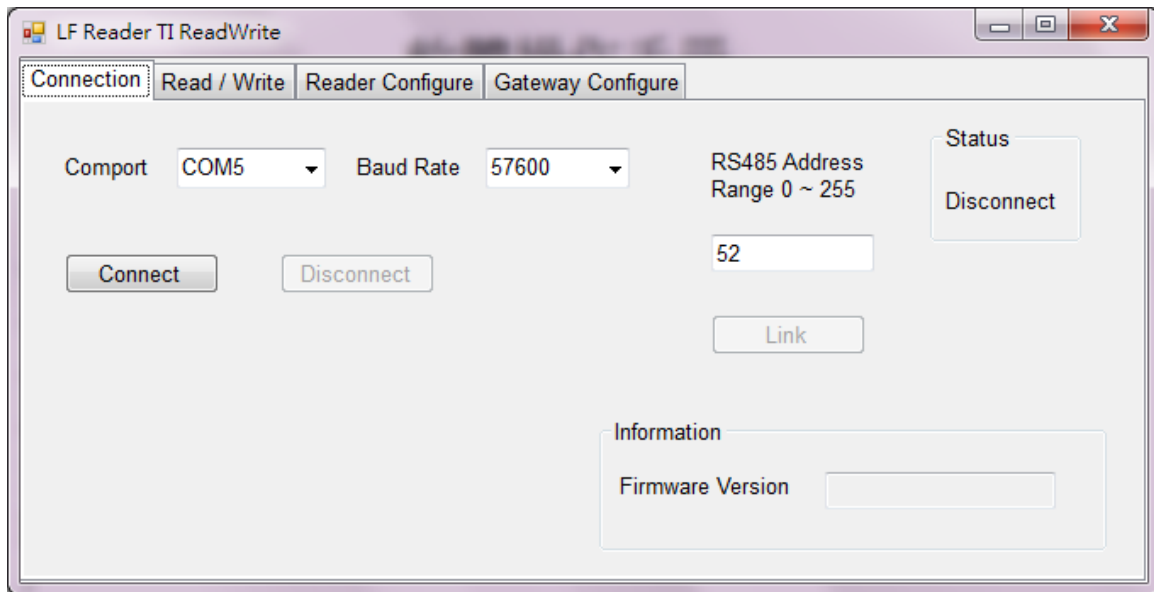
LF Reader TI ReadWrite

Connection | Read / Write | Reader Configure | Gateway Configure

Comport COM5 Baud Rate 57600

RS485 Address
Range 0 ~ 255

Status

Disconnect

Connect

Disconnect

52

Link

Information

Firmware Version